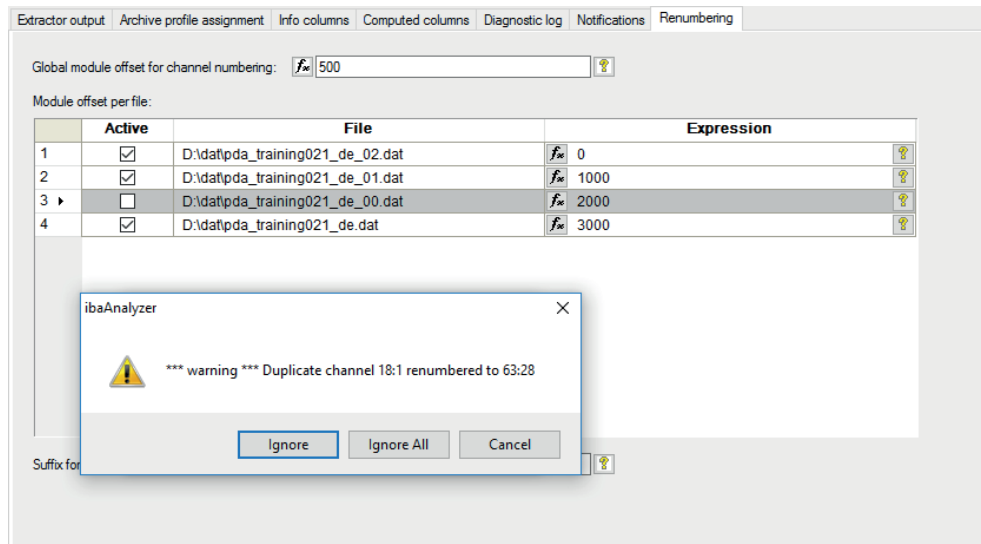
Extractor output | Archive profile assignment | Info columns | Computed columns | Diagnostic log | Notifications | Renumbering

Global module offset for channel numbering: 500

Module offset per file:

| | Active | File | Expression |
|---|---|---|---|
| 1 | ☑ | D:\dat\pda_training021_de_02.dat | 0 |
| 2 | ☑ | D:\dat\pda_training021_de_01.dat | 1000 |
| 3 | ☐ | D:\dat\pda_training021_de_00.dat | 2000 |
| 4 | ☑ | D:\dat\pda_training021_de.dat | 3000 |

ibaAnalyzer

*** warning *** Duplicate channel 18:1 renumbered to 63:28

Ignore | Ignore All | Cancel

Suffix for